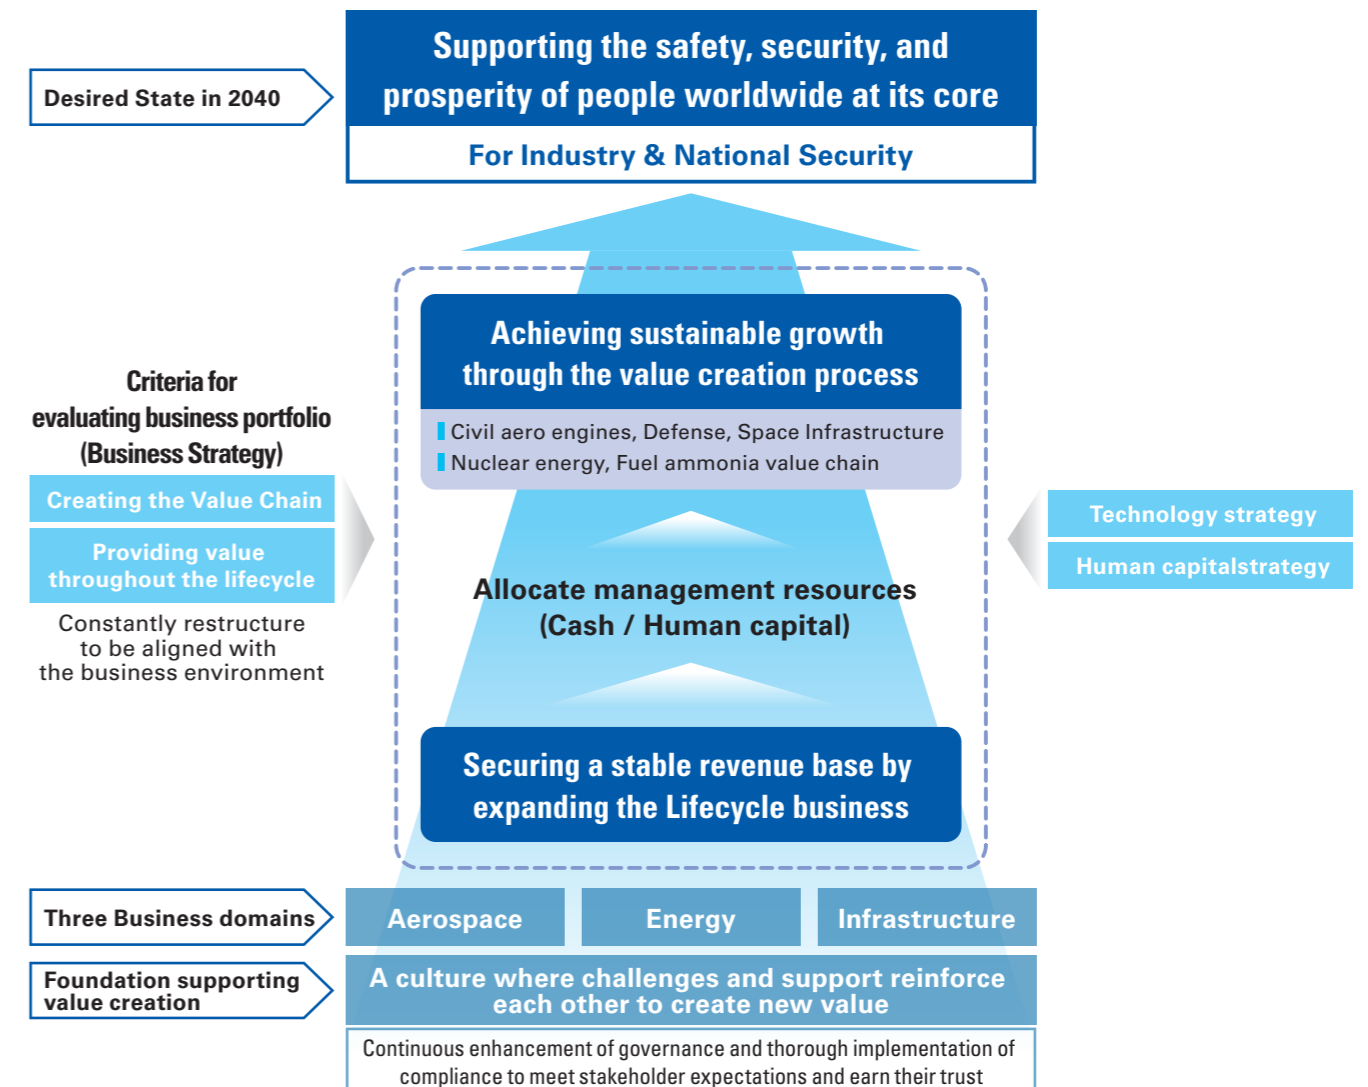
Desired State in 2040

Supporting the safety, security, and prosperity of people worldwide at its core

For Industry & National Security

Criteria for evaluating business portfolio (Business Strategy)

Creating the Value Chain

Providing value throughout the lifecycle

Constantly restructure to be aligned with the business environment

Achieving sustainable growth through the value creation process

Civil aero engines, Defense, Space Infrastructure
Nuclear energy, Fuel ammonia value chain

Technology strategy

Human capitalstrategy

Allocate management resources (Cash / Human capital)

Securing a stable revenue base by expanding the Lifecycle business

Three Business domains

Aerospace

Energy

Infrastructure

Foundation supporting value creation

A culture where challenges and support reinforce each other to create new value

Continuous enhancement of governance and thorough implementation of compliance to meet stakeholder expectations and earn their trust